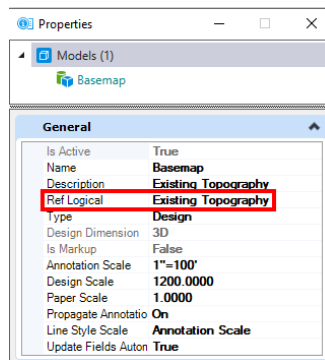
Properties

Models (1)

Basemap

General

| | |
|---|---|
| Is Active | True |
| Name | Basemap |
| Description | Existing Topography |
| Ref Logical | Existing Topography |
| Type | Design |
| Design Dimension | 3D |
| Is Markup | False |
| Annotation Scale | 1"=100' |
| Design Scale | 1200.0000 |
| Paper Scale | 1.0000 |
| Propagate Annotatio | On |
| Line Style Scale | Annotation Scale |
| Update Fields Auton | True |